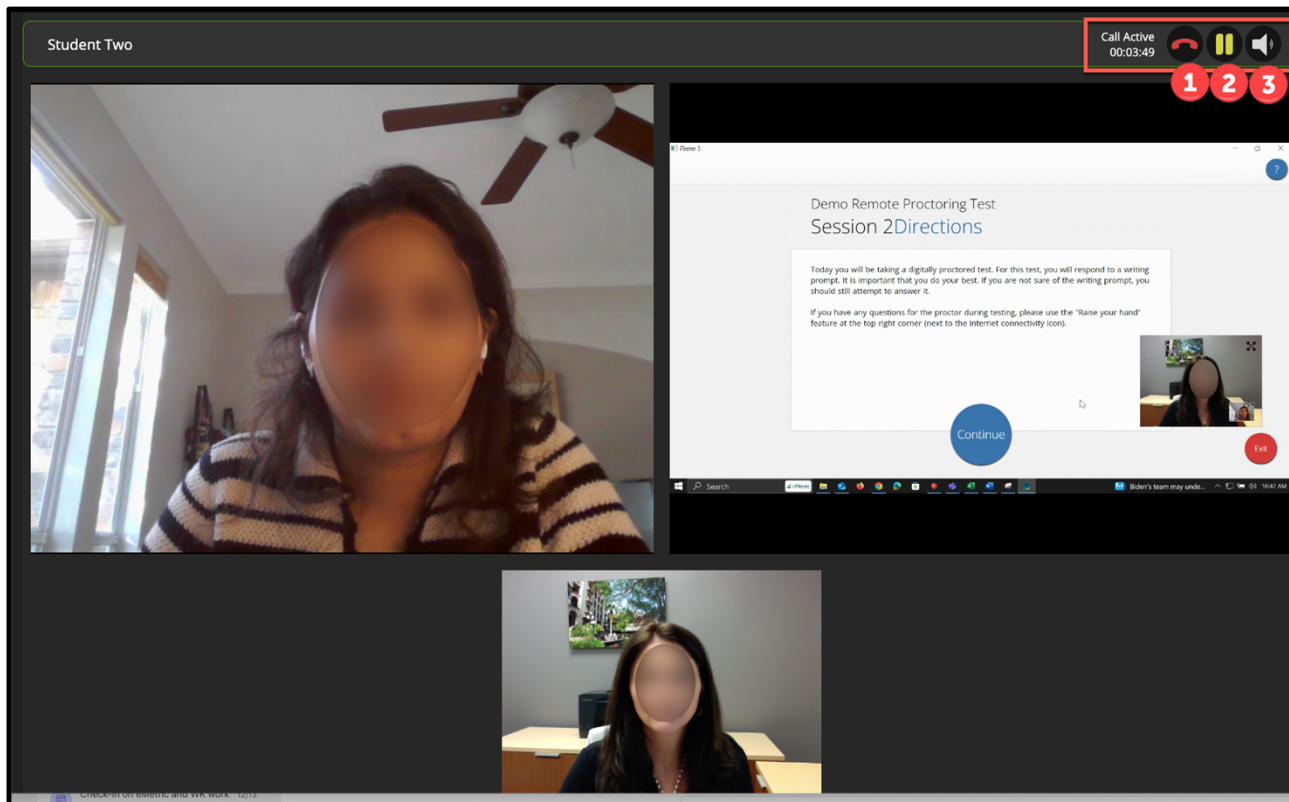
Student Two

Call Active
00:03:49

1 2 3

iTester 3

?

Demo Remote Proctoring Test
Session 2Directions

Today you will be taking a digitally proctored test. For this test, you will respond to a writing prompt. It is important that you do your best. If you are not sure of the writing prompt, you should still attempt to answer it.

If you have any questions for the proctor during testing, please use the "Raise your hand" feature at the top right corner (next to the internet connectivity icon).

Continue

Exit

Search

Biden's team may unde...

10:47 AM

Check-in on eMetric and WK work 12/13